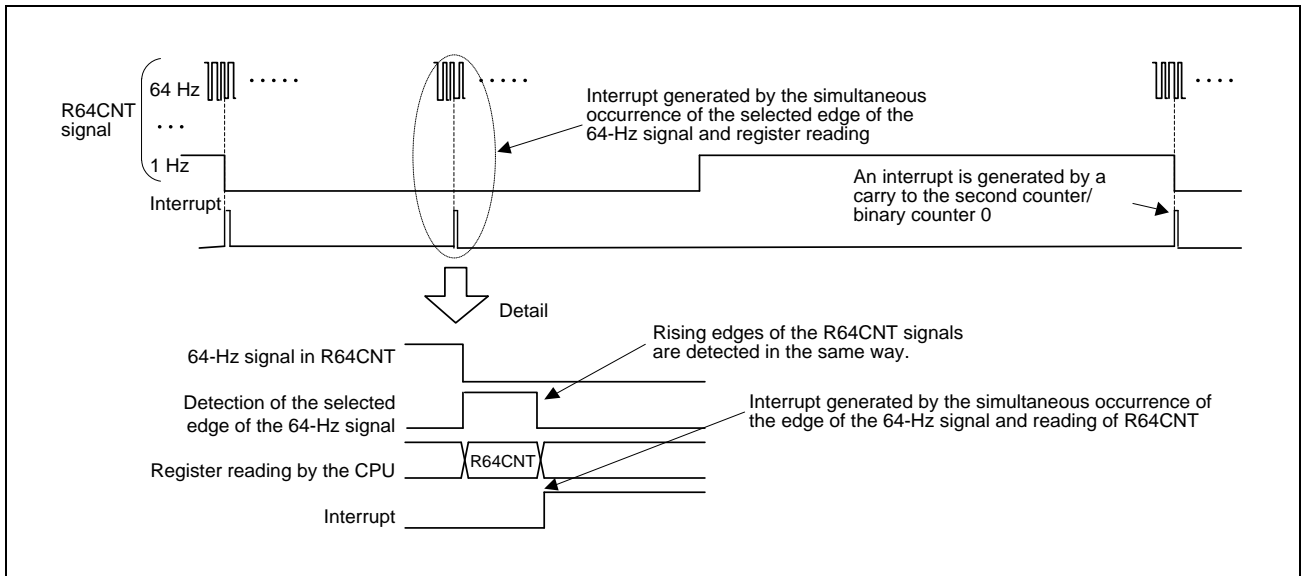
64 Hz ·····

R64CNT signal

···

1 Hz

Interrupt

Interrupt generated by the simultaneous occurrence of the selected edge of the 64-Hz signal and register reading

An interrupt is generated by a carry to the second counter/ binary counter 0

Detail

64-Hz signal in R64CNT

Rising edges of the R64CNT signals are detected in the same way.

Detection of the selected edge of the 64-Hz signal

Interrupt generated by the simultaneous occurrence of the edge of the 64-Hz signal and reading of R64CNT

Register reading by the CPU

R64CNT

Interrupt